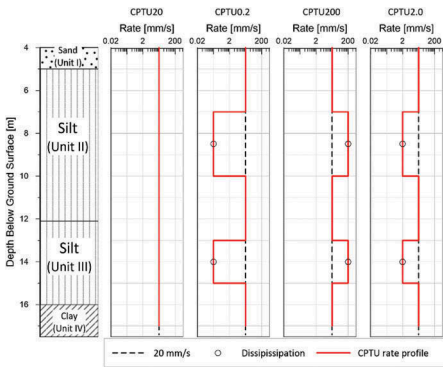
CPTU20
Rate [mm/s]
0.02 2 200

CPTU0.2
Rate [mm/s]
0.02 2 200

CPTU200
Rate [mm/s]
0.02 2 200

CPTU2.0
Rate [mm/s]
0.02 2 200

Depth Below Ground Surface [m]
4
6
8
10
12
14
16

Sand (Unit I)
Silt (Unit II)
Silt (Unit III)
Clay (Unit IV)

20 mm/s
Dissipissipation
CPTU rate profile